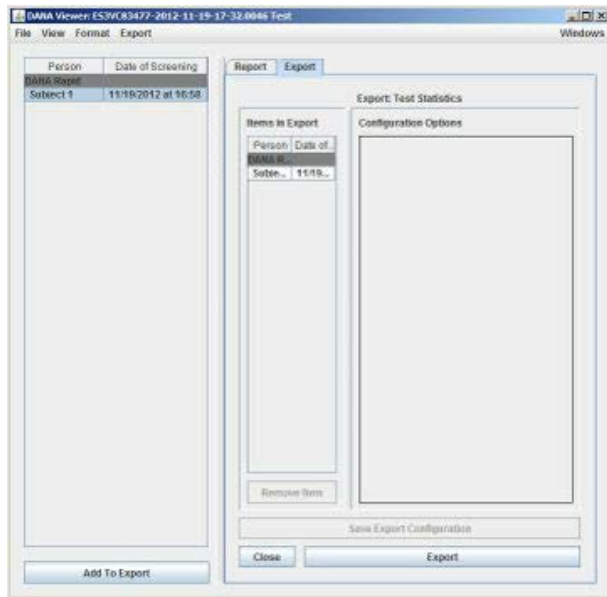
DANA Viewer: ES3VC83477-2012-11-19-17-32.0046 Test
File View Format Export
Windows

| Person | Date of Screening |
|---|---|
| DANA Rapid | |
| Subject 1 | 11/19/2012 at 16:58 |

Add To Export

Report Export

Export: Test Statistics

Items in Export

| Person | Date of... |
|---|---|
| DANA R... | |
| Subje... | 11/19... |

Remove Item

Configuration Options

Save Export Configuration

Close
Export